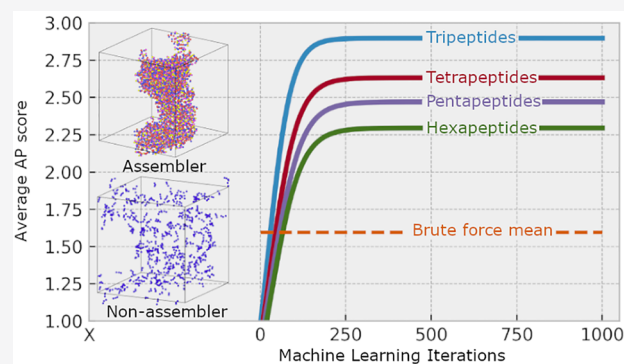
3.00
2.75
2.50
2.25
2.00
1.75
1.50
1.25
1.00
Average AP score
Assembler
Non-assembler
Tripeptides
Tetrapeptides
Pentapeptides
Hexapeptides
Brute force mean
X
0
250
500
750
1000
Machine Learning Iterations